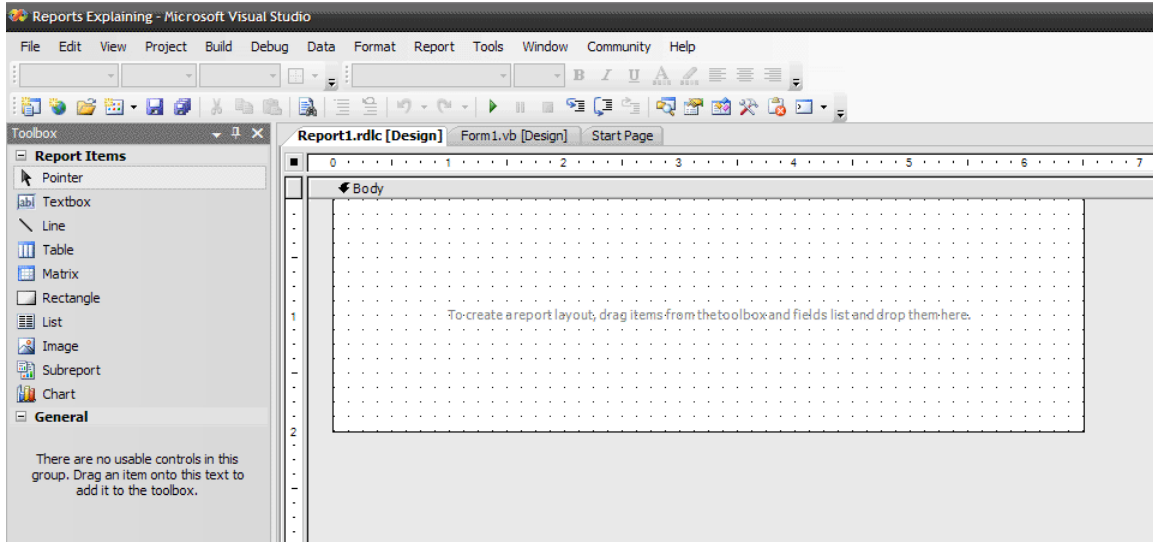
Reports Explaining - Microsoft Visual Studio

File Edit View Project Build Debug Data Format Report Tools Window Community Help

Toolbox

Report Items

Pointer

Textbox

Line

Table

Matrix

Rectangle

List

Image

Subreport

Chart

General

There are no usable controls in this group. Drag an item onto this text to add it to the toolbox.

Report1.rdlc [Design] Form1.vb [Design] Start Page

0 1 2 3 4 5 6 7

Body

1

2

To create a report layout, drag items from the toolbox and fields list and drop them here.